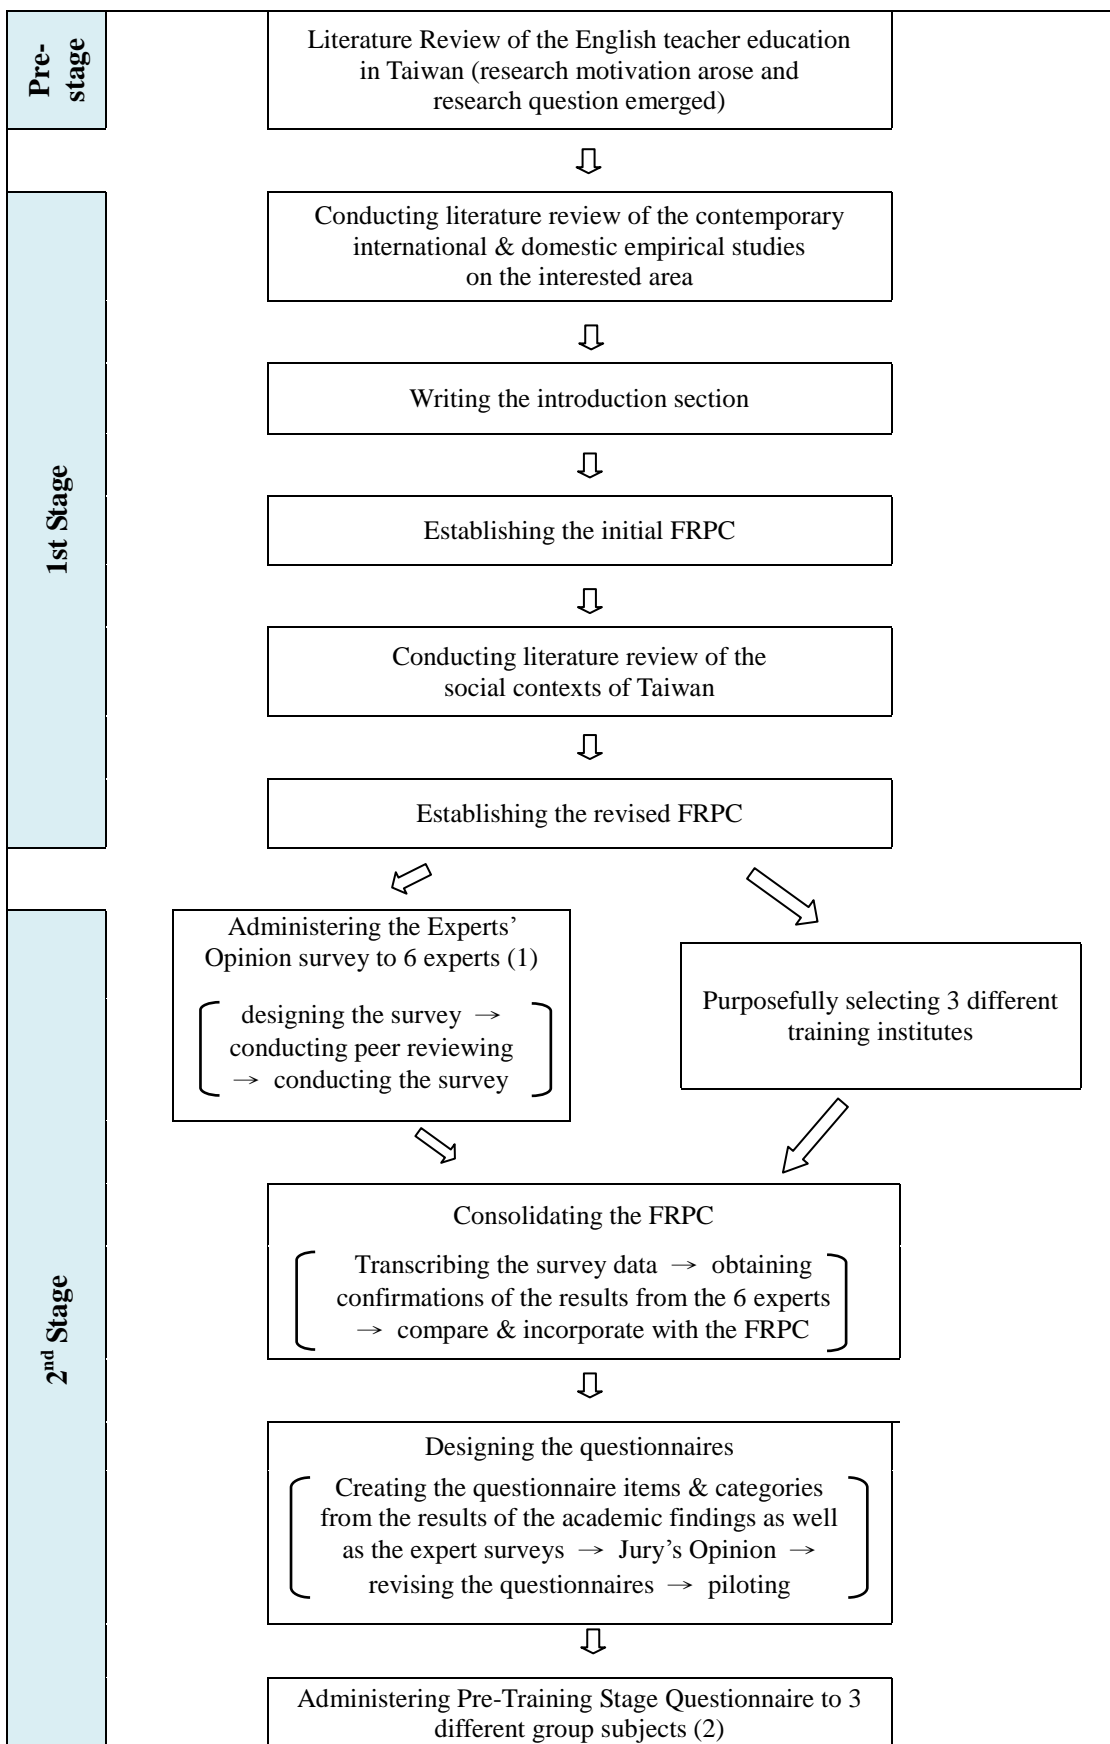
Pre-stage

Literature Review of the English teacher education in Taiwan (research motivation arose and research question emerged)

1st Stage

Conducting literature review of the contemporary international & domestic empirical studies on the interested area

Writing the introduction section

Establishing the initial FRPC

Conducting literature review of the social contexts of Taiwan

Establishing the revised FRPC

2$^{nd}$ Stage

Administering the Experts' Opinion survey to 6 experts (1)

designing the survey → conducting peer reviewing → conducting the survey

Purposefully selecting 3 different training institutes

Consolidating the FRPC

Transcribing the survey data → obtaining confirmations of the results from the 6 experts → compare & incorporate with the FRPC

Designing the questionnaires

Creating the questionnaire items & categories from the results of the academic findings as well as the expert surveys → Jury's Opinion → revising the questionnaires → piloting

Administering Pre-Training Stage Questionnaire to 3 different group subjects (2)